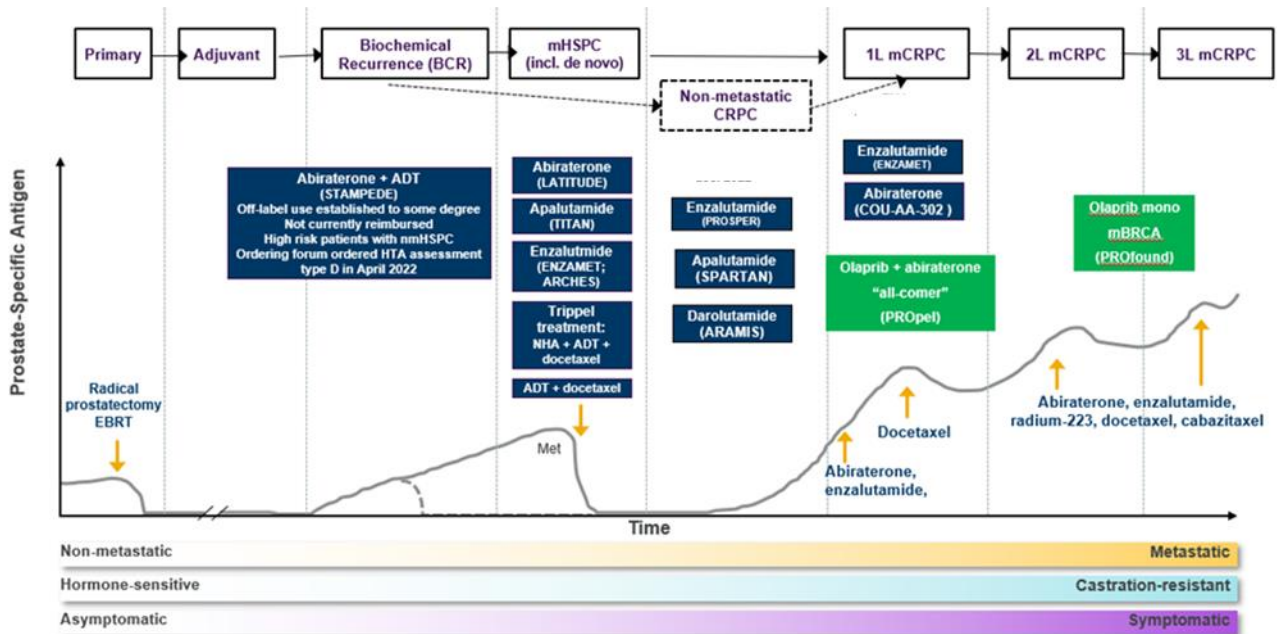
Primary

Adjuvant

Biochemical Recurrence (BCR)

mHSPC (incl. de novo)

1L mCRPC

2L mCRPC

3L mCRPC

Non-metastatic CRPC

Prostate-Specific Antigen

Abiraterone + ADT (STAMPEDE) Off-label use established to some degree Not currently reimbursed High risk patients with nmHSPC Ordering forum ordered HTA assessment type D in April 2022

Abiraterone (LATITUDE)

Apalutamide (TITAN)

Enzalutmide (ENZAMET; ARCHES)

Trippel treatment: NHA + ADT + docetaxel

ADT + docetaxel

Enzalutamide (PROSPER)

Apalutamide (SPARTAN)

Darolutamide (ARAMIS)

Enzalutamide (ENZAMET)

Abiraterone (COU-AA-302 )

Olaprib + abiraterone "all-comer" (PROpel)

Olaprib mono mBRCA (PROfound)

Radical prostatectomy EBRT

Met

Docetaxel

Abiraterone, enzalutamide,

Abiraterone, enzalutamide, radium-223, docetaxel, cabazitaxel

Time

Non-metastatic

Metastatic

Hormone-sensitive

Castration-resistant

Asymptomatic

Symptomatic